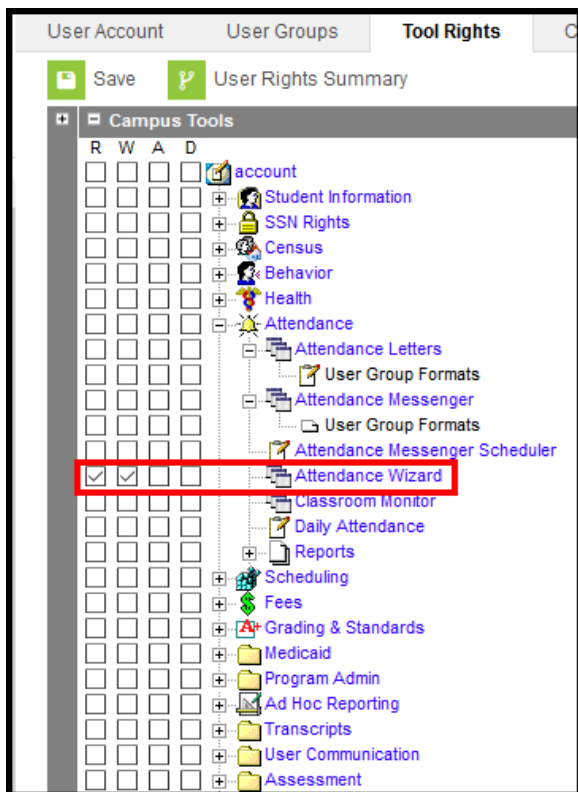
User Account | User Groups | Tool Rights | C

Save | User Rights Summary

Campus Tools

R W A D

account
Student Information
SSN Rights
Census
Behavior
Health
Attendance
Attendance Letters
User Group Formats
Attendance Messenger
User Group Formats
Attendance Messenger Scheduler
Attendance Wizard
Classroom Monitor
Daily Attendance
Reports
Scheduling
Fees
Grading & Standards
Medicaid
Program Admin
Ad Hoc Reporting
Transcripts
User Communication
Assessment